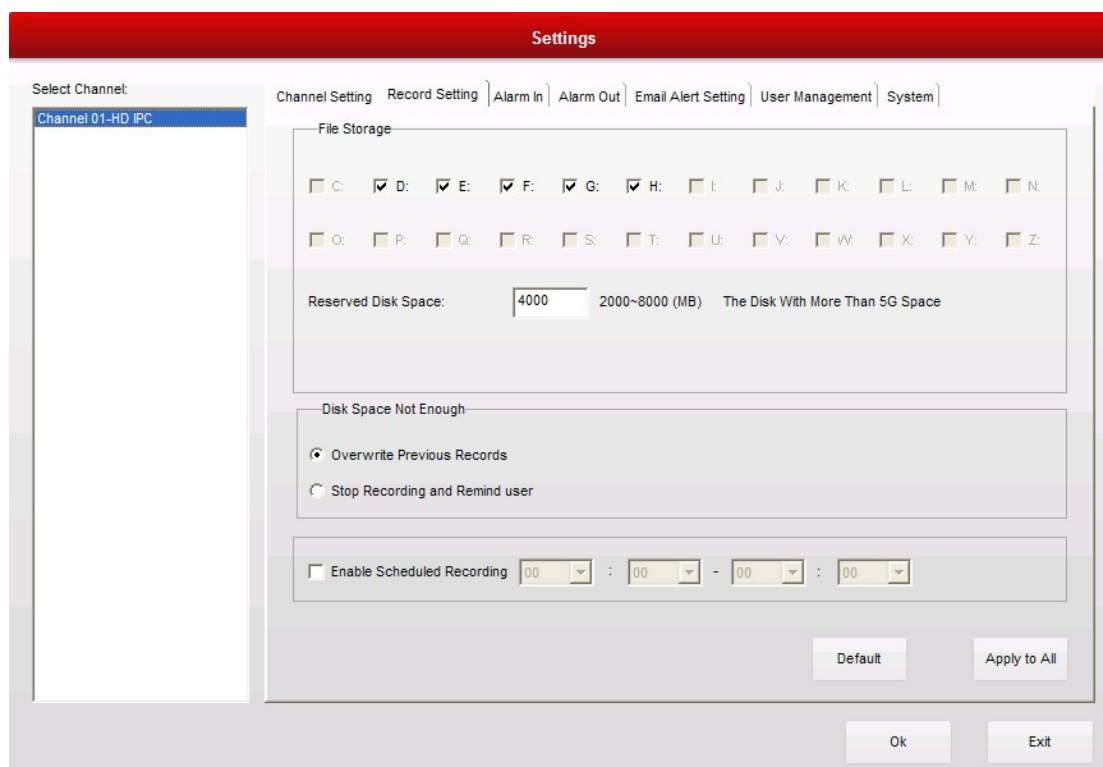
Settings

Select Channel:

Channel 01-HD IPC

Channel Setting | Record Setting | Alarm In | Alarm Out | Email Alert Setting | User Management | System

File Storage

C: D: E: F: G: H: I: J: K: L: M: N:

O: P: Q: R: S: T: U: V: W: X: Y: Z:

Reserved Disk Space: 4000 2000~8000 (MB) The Disk With More Than 5G Space

Disk Space Not Enough

Overwrite Previous Records

Stop Recording and Remind user

Enable Scheduled Recording 00 : 00 - 00 : 00

Default

Apply to All

Ok

Exit